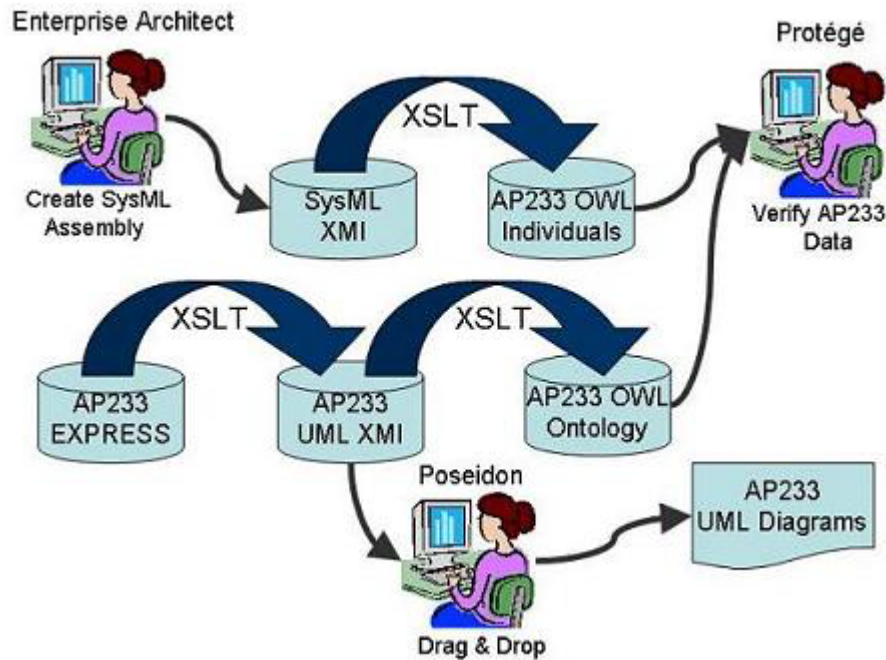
Enterprise Architect

Create SysML Assembly

XSLT

SysML XMI

AP233 OWL Individuals

Protégé

Verify AP233 Data

XSLT

XSLT

AP233 EXPRESS

AP233 UML XMI

AP233 OWL Ontology

Poseidon

Drag & Drop

AP233 UML Diagrams